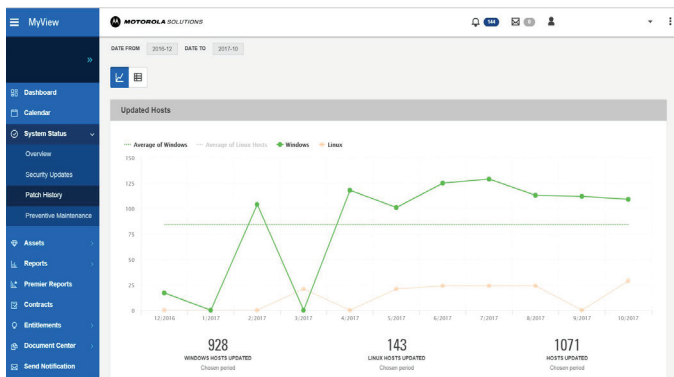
MyView

»

Dashboard
Calendar
System Status
Overview
Security Updates
Patch History
Preventive Maintenance
Assets
Reports
Premier Reports
Contracts
Entitlements
Document Center
Send Notification

MOTOROLA SOLUTIONS

144

0

DATE FROM 2016-12 DATE TO 2017-10

Updated Hosts

Average of Windows   Average of Linux Hosts   Windows   Linux

150
125
100
75
50
25
0

12/2016 1/2017 2/2017 3/2017 4/2017 5/2017 6/2017 7/2017 8/2017 9/2017 10/2017

928
WINDOWS HOSTS UPDATED
Chosen period

143
LINUX HOSTS UPDATED
Chosen period

1071
HOSTS UPDATED
Chosen period